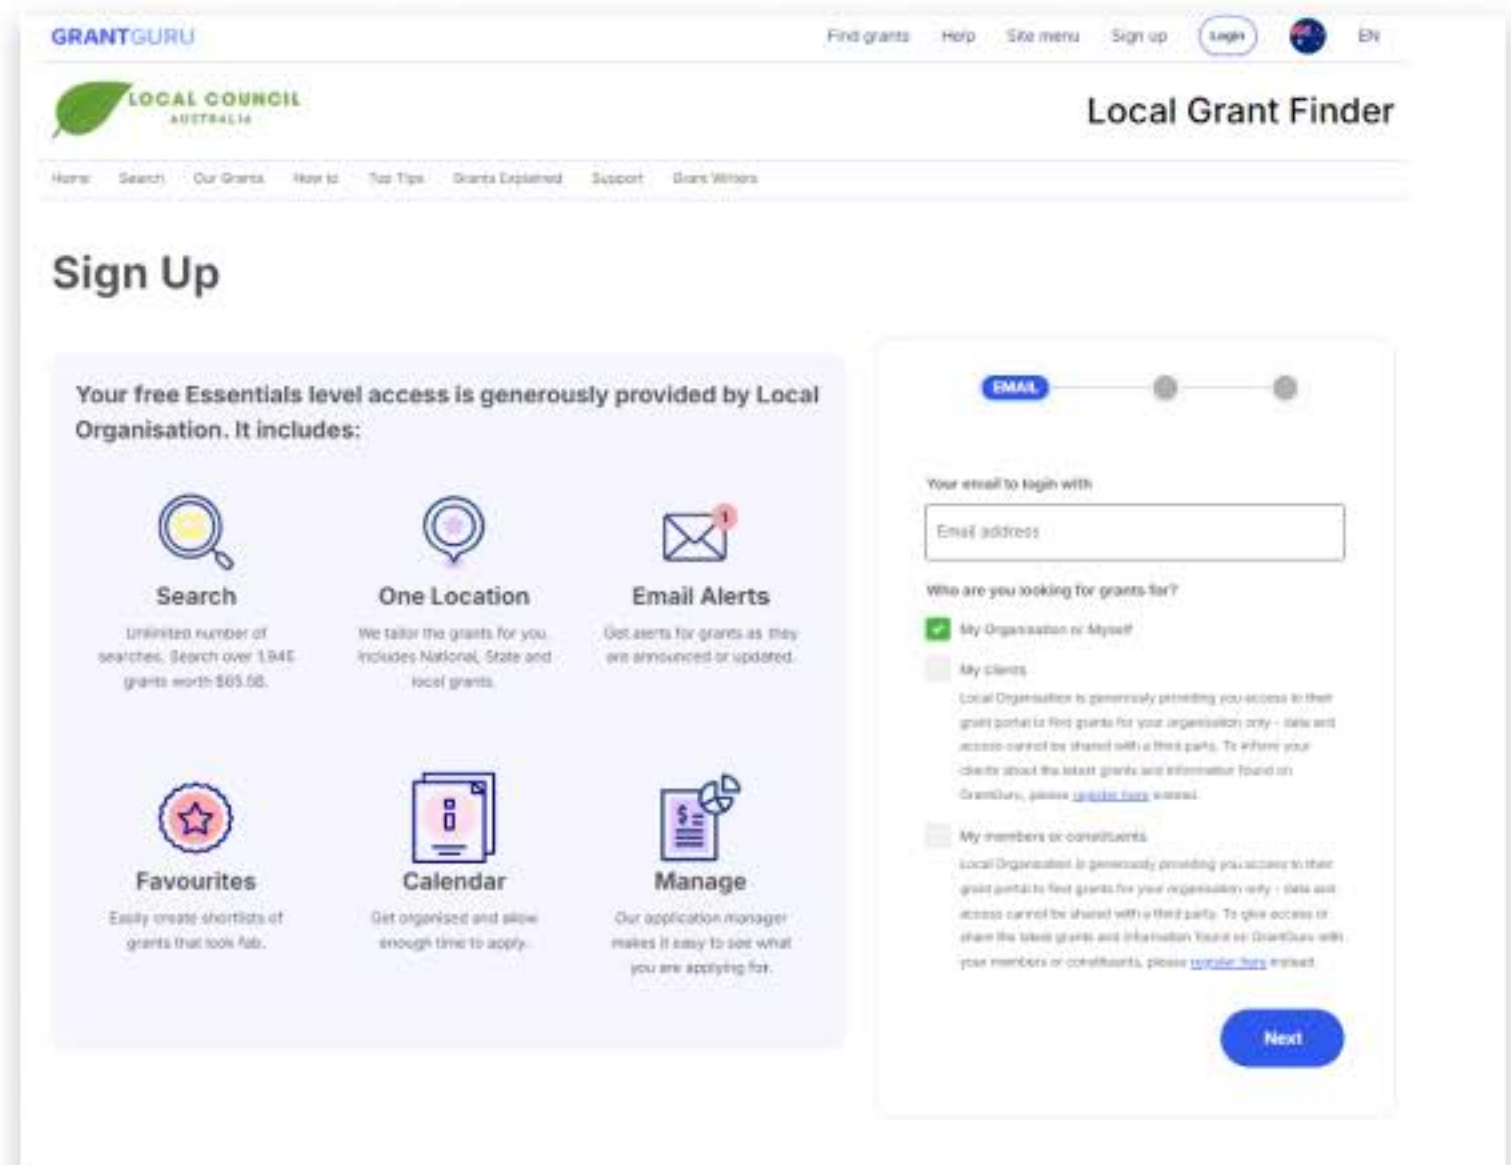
GRANTGURU

Find grants Help Site menu Sign up Login EN

LOCAL COUNCIL AUSTRALIA

Local Grant Finder

Home Search Our Grants How to Top Tips Grants Explained Support Grant Writers

Sign Up

Your free Essentials level access is generously provided by Local Organisation. It includes:

Search
Unlimited number of searches. Search over 1,945 grants worth $65.5B.

One Location
We tailor the grants for you. Includes National, State and local grants.

Email Alerts
Get alerts for grants as they are announced or updated.

Favourites
Easily create shortlists of grants that look fab.

Calendar
Get organised and allow enough time to apply.

Manage
Our application manager makes it easy to see what you are applying for.

EMAIL

Your email to login with

Email address

Who are you looking for grants for?

My Organisation or Myself

My clients
Local Organisation is generously providing you access to their grant portal to find grants for your organisation only - data and access cannot be shared with a third party. To inform your clients about the latest grants and information found on GrantGuru, please register here instead.

My members or constituents
Local Organisation is generously providing you access to their grant portal to find grants for your organisation only - data and access cannot be shared with a third party. To give access or share the latest grants and information found on GrantGuru with your members or constituents, please register here instead.

Next